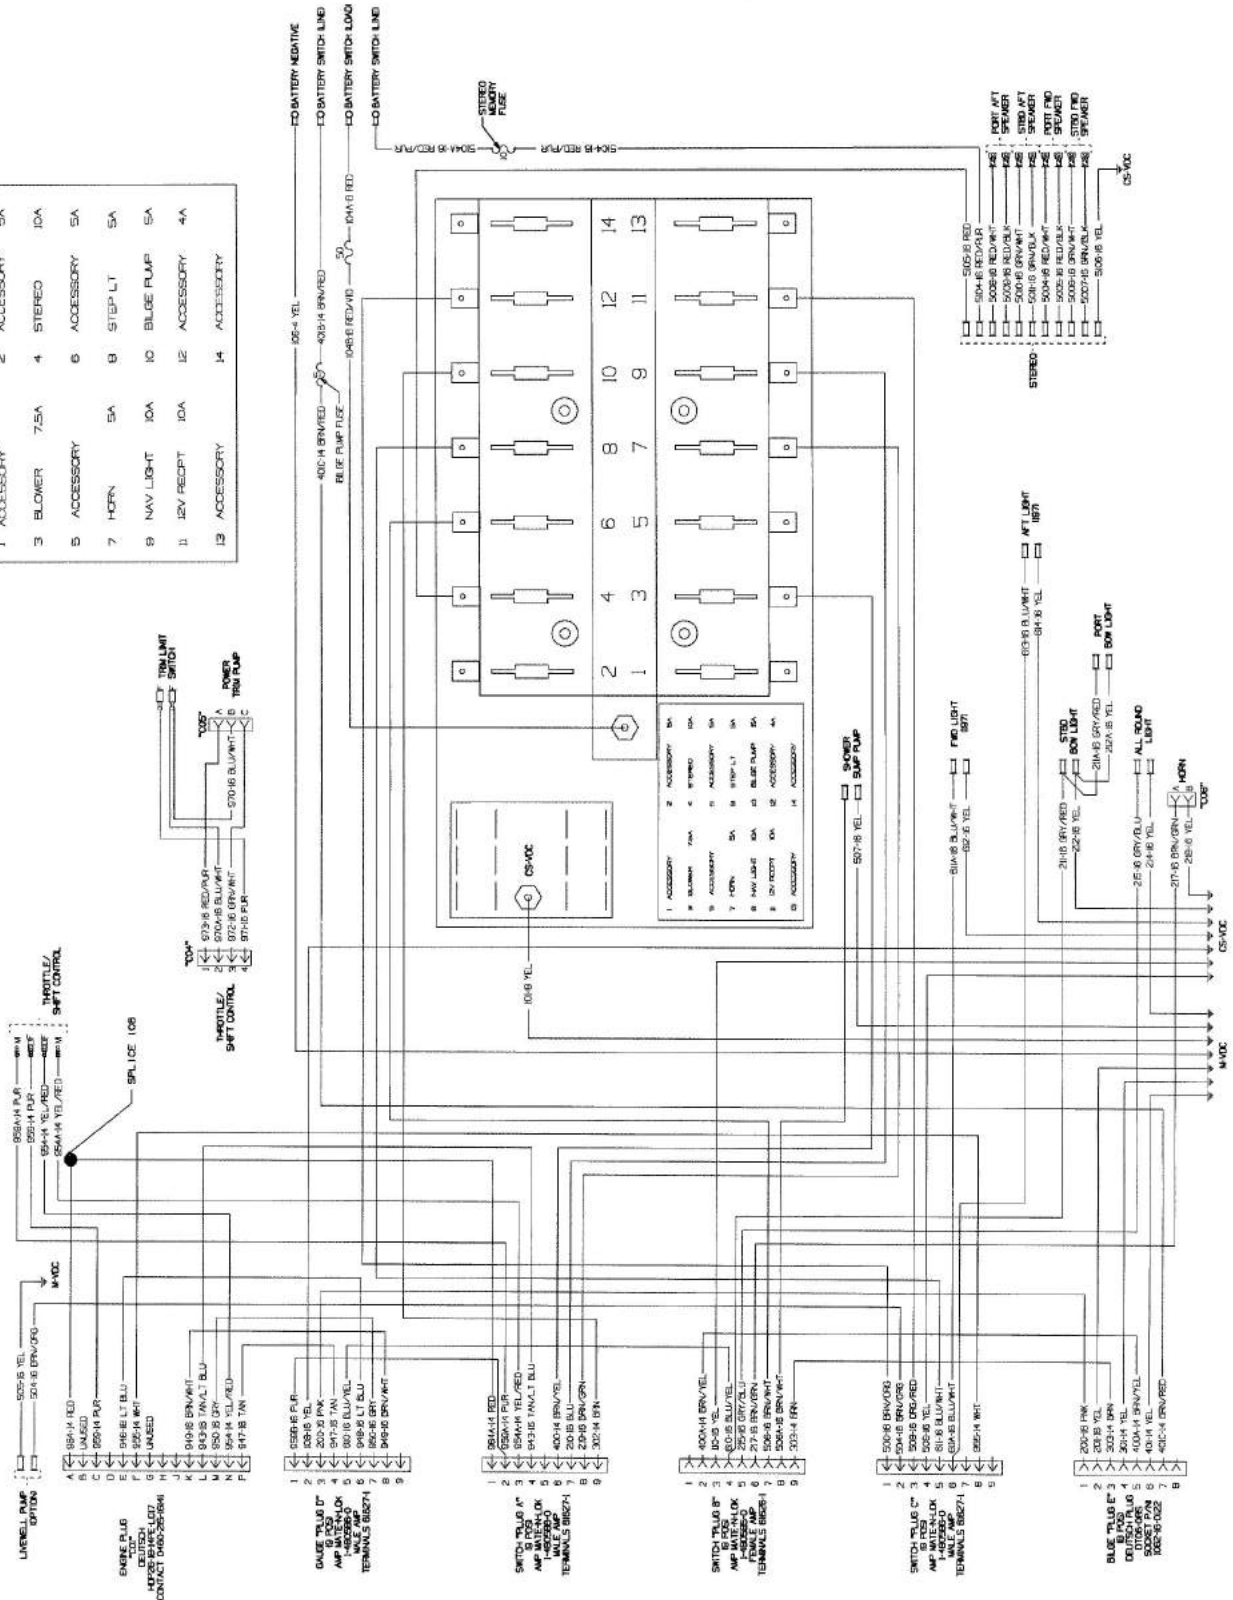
| | | | |
|---|---|---|---|
| 1 ACCESSORY | | 2 ACCESSORY | 5A |
| 3 BLOWER | 7.5A | 4 STEREO | 10A |
| 5 ACCESSORY | | 6 ACCESSORY | 5A |
| 7 HORN | 5A | 8 STEP LT | 5A |
| 9 NAV LIGHT | 10A | 10 BILGE PUMP | 5A |
| 11 12V RECPT | 10A | 12 ACCESSORY | 4A |
| 13 ACCESSORY | | 14 ACCESSORY | |

TO BATTERY NEGATIVE
TO BATTERY SWITCH (LINE)
TO BATTERY SWITCH (LOAD)
TO BATTERY SWITCH (LINE)

STEREO MEMORY FUSE

510A-18 RED/PUR
510-18 RED/PUR

106-4 YEL
403-14 BRN/RED
401C-14 BRN/RED
BILGE PUMP FUSE
104B-8 RED/VIO
104A-8 RED

5 10

PORT AFT SPEAKER
STBD AFT SPEAKER
PORT FWD SPEAKER
STBD FWD SPEAKER

505-18 RED
504-18 RED/PUR
5008-18 RED/WHT
5009-18 RED/BLK
5001-18 GRN/WHT
5011-18 GRN/BLK
5004-18 RED/WHT
5005-18 RED/BLK
5006-18 GRN/WHT
5007-18 GRN/BLK
506-18 YEL

STEREO

CS-VDC

14 13 12 11 10 9 8 7 6 5 4 3 2 1

TRIM LIMIT SWITCH

"C05"
POWER TRIM PUMP

970-18 BLU/WHT

"C04"
THROTTLE/ SHIFT CONTROL
973-18 RED/PUR
970A-18 BLU/WHT
972-18 GRN/WHT
971-18 PUR

CS-VDC

101-8 YEL

SHOWER SUMP PUMP
507-18 YEL

FWD LIGHT 11871
611A-18 BLU/WHT
612-18 YEL

AFT LIGHT 11871
613-18 BLU/WHT
614-18 YEL

STBD BOW LIGHT
PORT BOW LIGHT
211-18 GRY/RED
212-18 YEL
211A-18 GRY/RED
212A-18 YEL

ALL ROUND LIGHT
215-18 GRY/BLU
214-18 YEL

HORN
217-18 BRN/GRN
218-18 YEL
"C06"

CS-VDC
M-VDC

THROTTLE/ SHIFT CONTROL
958A-14 PUR
959-14 PUR
954-14 YEL/RED
954A-14 YEL/RED

SPLICE 108

LIVEWELL PUMP (OPTION)
505-18 YEL
504-18 BRN/ORG
M-VDC

ENGINE PLUG "C03" DEUTSCH HDP26-24-14PE-L017 CONTACT 0460-215-1641
A 958A-14 RED
B UNUSED
C 959-14 PUR
D
E 946-18 LT BLU
F 955-14 WHT
G UNUSED
H
J
K 949-18 BRN/WHT
L 943-18 TAN/LT BLU
M 950-18 GRY
N 954-14 YEL/RED
P 947-18 TAN

GAUGE "PLUG D" 10 POS AMP MATE-N-LOK 1-480280-0 MALE AMP TERMINALS 61627-1
1 C958-16 PUR
2 106-16 YEL
3 202-16 PNK
4 947-18 TAN
5 910-18 BLU/YEL
6 946-18 LT BLU
7 950-16 GRY
8 949-18 BRN/WHT
9

SWITCH "PLUG A" 9 POS AMP MATE-N-LOK 1-480286-0 MALE AMP TERMINALS 61627-1
1 958A-14 RED
2 958A-14 PUR
3 954-14 YEL/RED
4 943-18 TAN/LT BLU
5 400-14 BRN/YEL
6 210-18 BLU
7 213-18 BRN/GRN
8 302-14 BRN
9

SWITCH "PLUG B" 9 POS AMP MATE-N-LOK 1-480285-0 FEMALE AMP TERMINALS 61626-1
1 400A-14 BRN/YEL
2 110-18 YEL
3 210-18 BLU/YEL
4 216-18 GRY/BLU
5 217-18 BRN/GRN
6 506-18 BRN/WHT
7 506A-18 BRN/WHT
8 303-14 BRN
9

SWITCH "PLUG C" 9 POS AMP MATE-N-LOK 1-480283-0 MALE AMP TERMINALS 61627-1
1 500-18 BRN/ORG
2 504-18 BRN/ORG
3 508-18 ORG/RED
4 508-18 YEL
5 611-18 BLU/WHT
6 613-18 BLU/WHT
7
8 955-14 WHT
9

BILGE "PLUG E" 8 POS DEUTSCH PLUG DT06-08S SOCKET P/N 1062-16-0622
1 200-18 PNK
2 201-18 YEL
3 303-14 BRN
4 301-14 BRN
5 400A-14 BRN/YEL
6 401-14 YEL
7 401C-14 BRN/RED
8